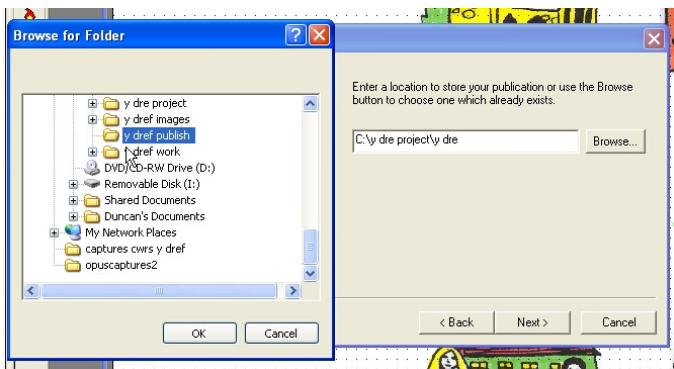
Browse for Folder

y dre project
y dref images
y dref publish
y dref work
DVD/CD-RW Drive (D:)
Removable Disk (I:)
Shared Documents
Duncan's Documents
My Network Places
captures cwrs y dref
opuscaptures2

OK
Cancel

Enter a location to store your publication or use the Browse button to choose one which already exists.

C:\y dre project\y dre

Browse...

< Back
Next >
Cancel